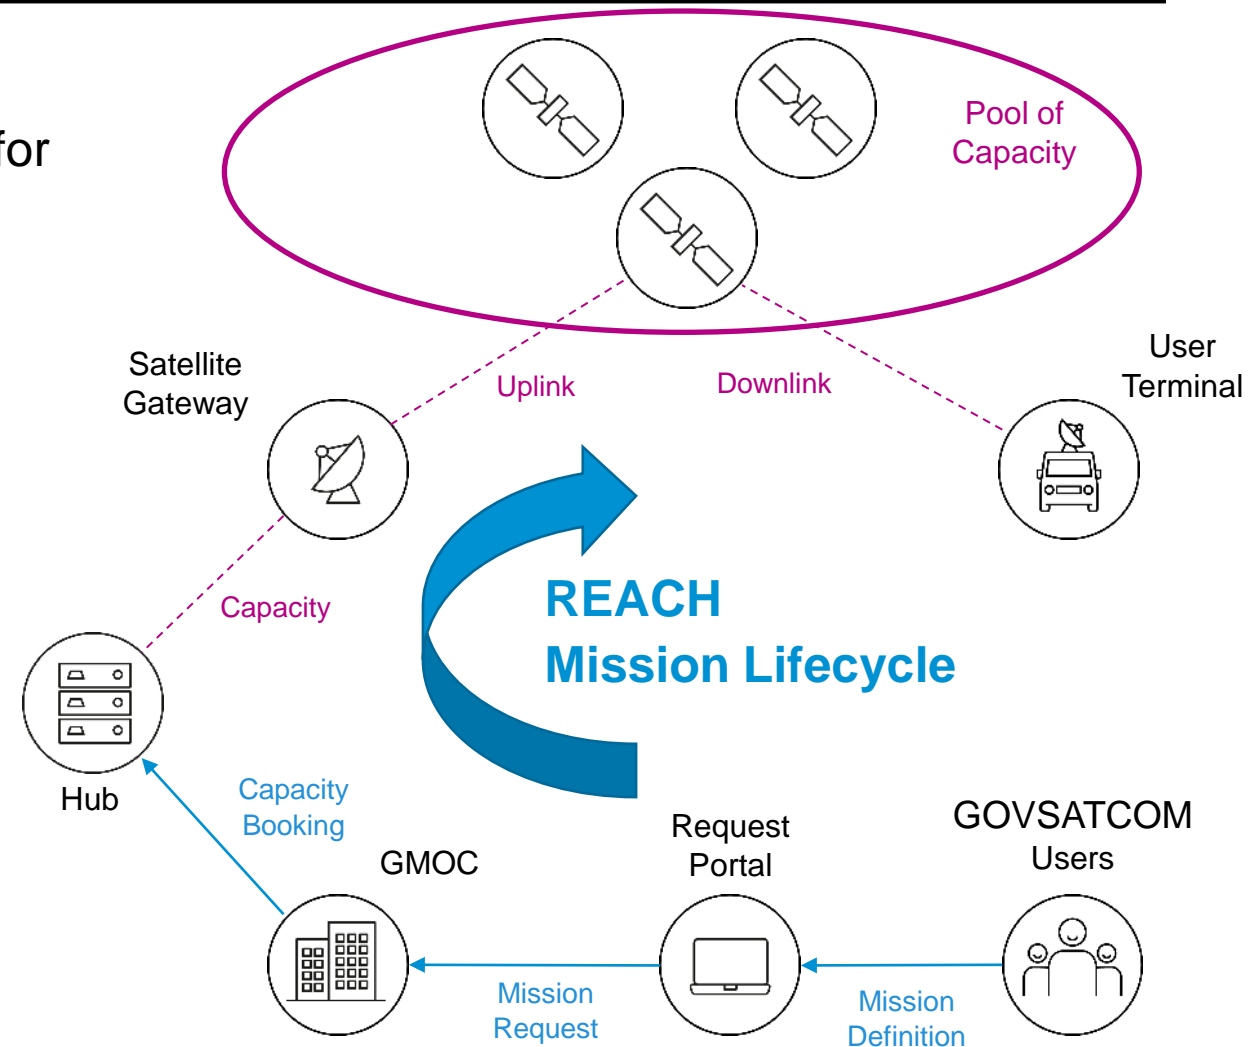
for

Pool of Capacity

Satellite Gateway

Uplink

Downlink

User Terminal

Capacity

REACH
Mission Lifecycle

Hub

Capacity Booking

GMOC

Request Portal

GOVSATCOM Users

Mission Request

Mission Definition